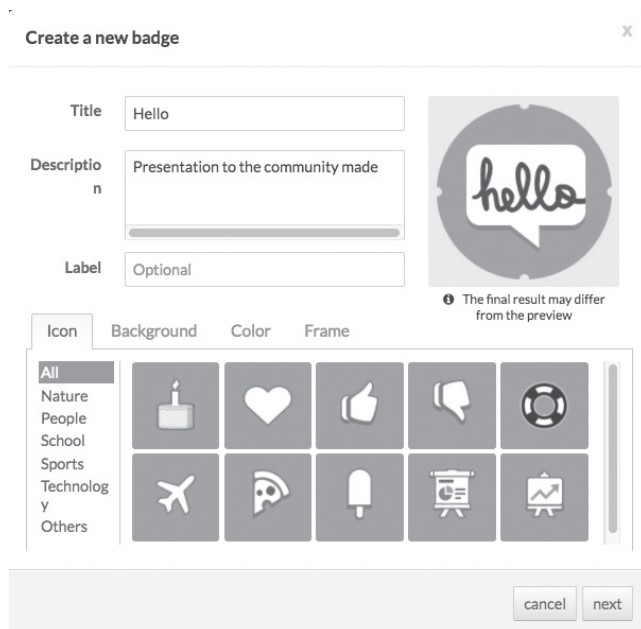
Create a new badge

x

Title
Hello

Descriptio
n
Presentation to the community made

Label
Optional

hello

The final result may differ from the preview

Icon
Background
Color
Frame

All
Nature
People
School
Sports
Technolog
y
Others

cancel
next